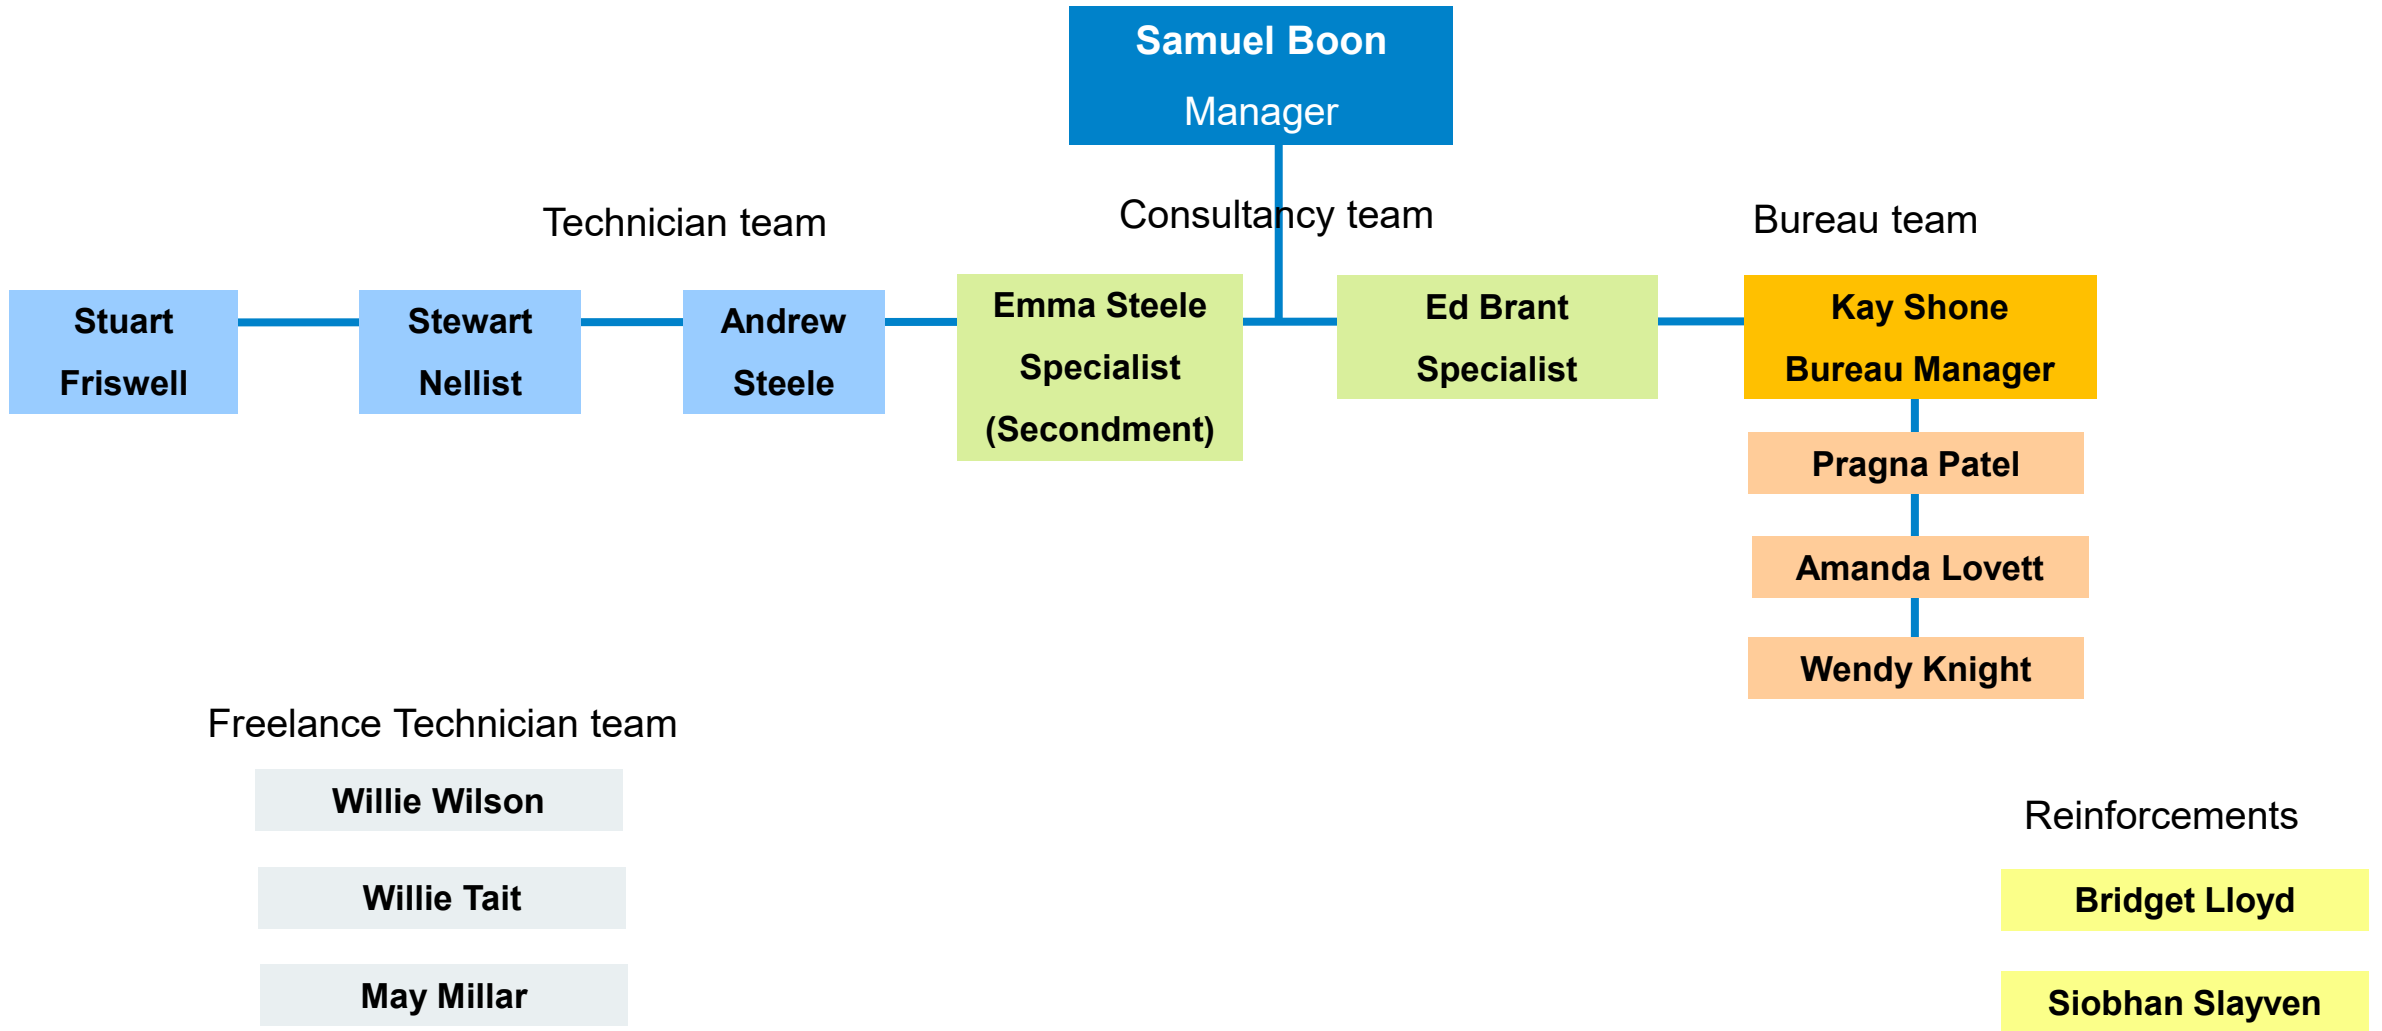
Samuel Boon
Manager

Technician team

Consultancy team

Bureau team

Stuart Friswell

Stewart Nellist

Andrew Steele

Emma Steele
Specialist
(Secondment)

Ed Brant
Specialist

Kay Shone
Bureau Manager

Pragna Patel

Amanda Lovett

Wendy Knight

Freelance Technician team

Willie Wilson

Willie Tait

May Millar

Reinforcements

Bridget Lloyd

Siobhan Slayven